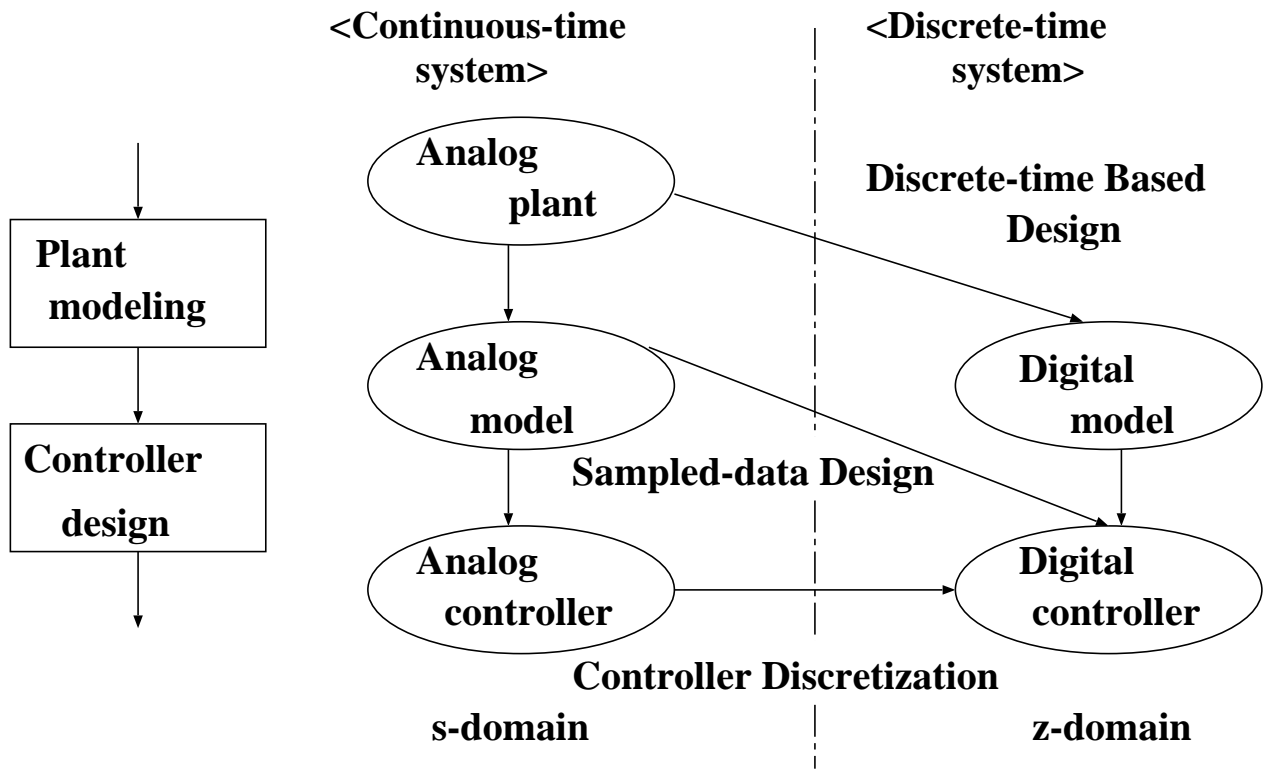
<Continuous-time system>

<Discrete-time system>

Plant modeling

Controller design

Analog plant

Discrete-time Based Design

Analog model

Digital model

Sampled-data Design

Analog controller

Digital controller

Controller Discretization

s-domain

z-domain